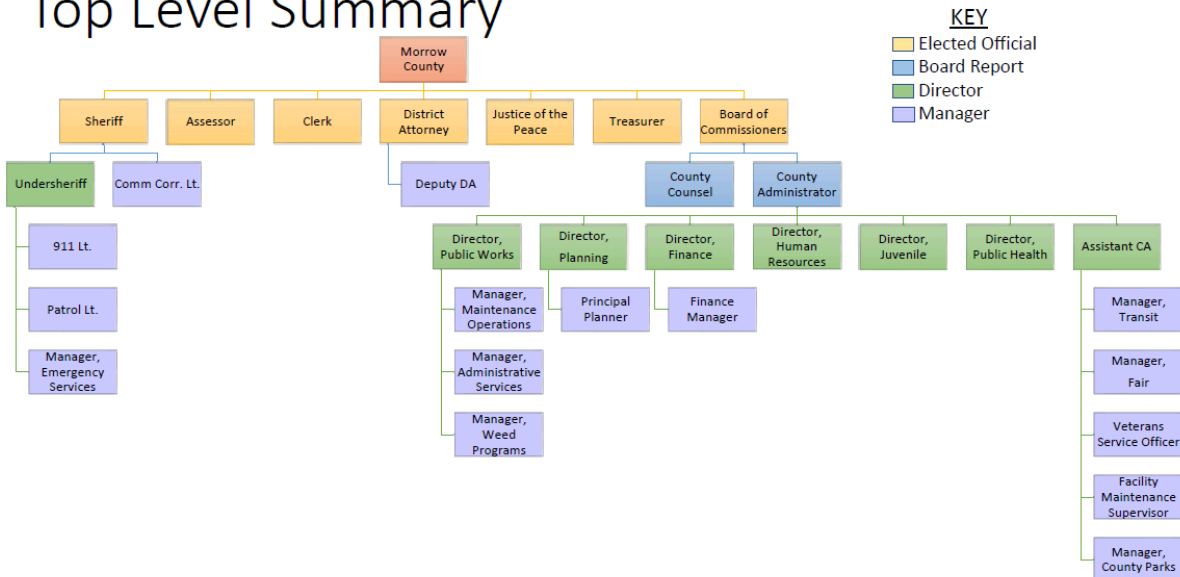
Top Level Summary

KEY
Elected Official
Board Report
Director
Manager

Morrow County

Sheriff
Assessor
Clerk
District Attorney
Justice of the Peace
Treasurer
Board of Commissioners

Undersheriff
Comm Corr. Lt.
911 Lt.
Patrol Lt.
Manager, Emergency Services

Deputy DA

County Counsel
County Administrator

Director, Public Works
Manager, Maintenance Operations
Manager, Administrative Services
Manager, Weed Programs

Director, Planning
Principal Planner

Director, Finance
Finance Manager

Director, Human Resources
Director, Juvenile
Director, Public Health

Assistant CA
Manager, Transit
Manager, Fair
Veterans Service Officer
Facility Maintenance Supervisor
Manager, County Parks